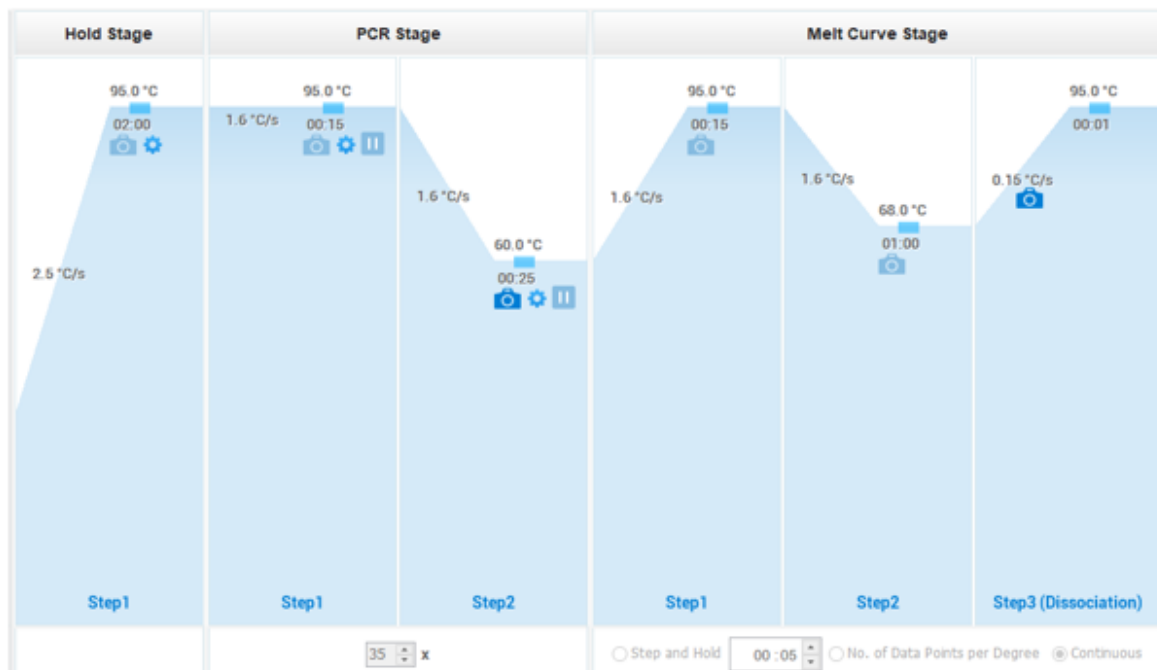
Hold Stage

95.0 °C
02:00
2.5 °C/s
Step1

PCR Stage

1.6 °C/s
95.0 °C
00:15
Step1

1.6 °C/s
60.0 °C
00:25
Step2

35 x

Melt Curve Stage

1.6 °C/s
95.0 °C
00:15
Step1

1.6 °C/s
68.0 °C
01:00
Step2

0.15 °C/s
95.0 °C
00:01
Step3 (Dissociation)

Step and Hold 00 : 05 No. of Data Points per Degree Continuous